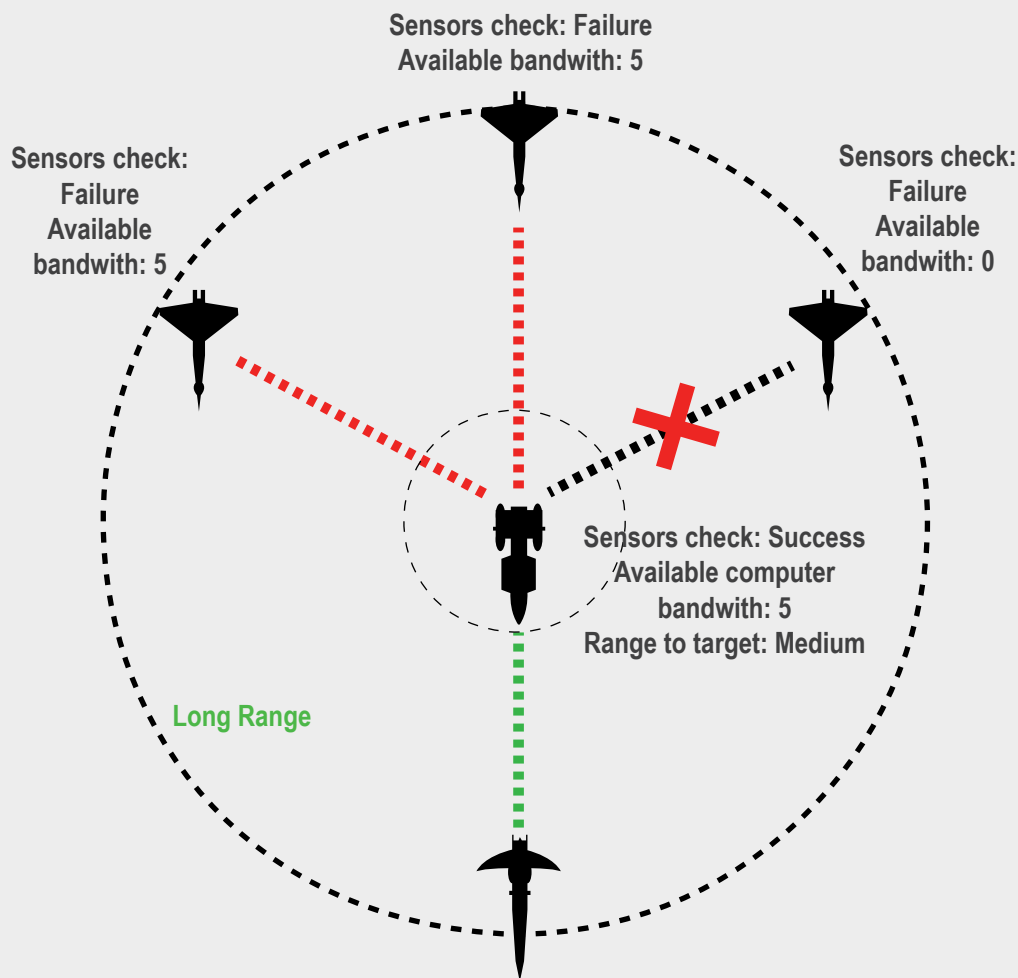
Sensors check: Failure
Available bandwith: 5

Sensors check: Failure
Available bandwith: 5

Sensors check: Failure
Available bandwith: 0

Sensors check: Success
Available computer bandwith: 5
Range to target: Medium

Long Range